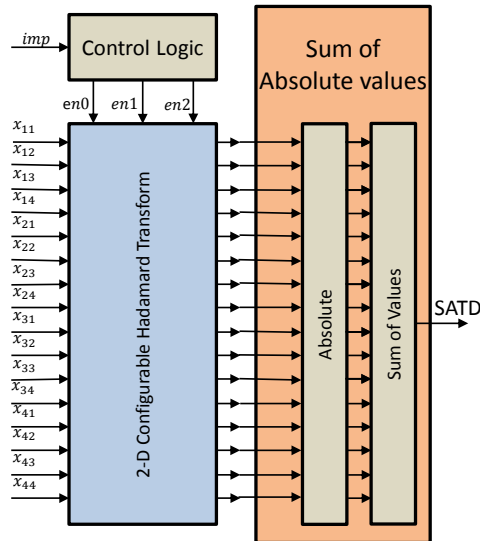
$imp$

Control Logic

$en0$ $en1$ $en2$

Sum of Absolute values

$x_{11}$
$x_{12}$
$x_{13}$
$x_{14}$
$x_{21}$
$x_{22}$
$x_{23}$
$x_{24}$
$x_{31}$
$x_{32}$
$x_{33}$
$x_{34}$
$x_{41}$
$x_{42}$
$x_{43}$
$x_{44}$

2-D Configurable Hadamard Transform

Absolute

Sum of Values

SATD